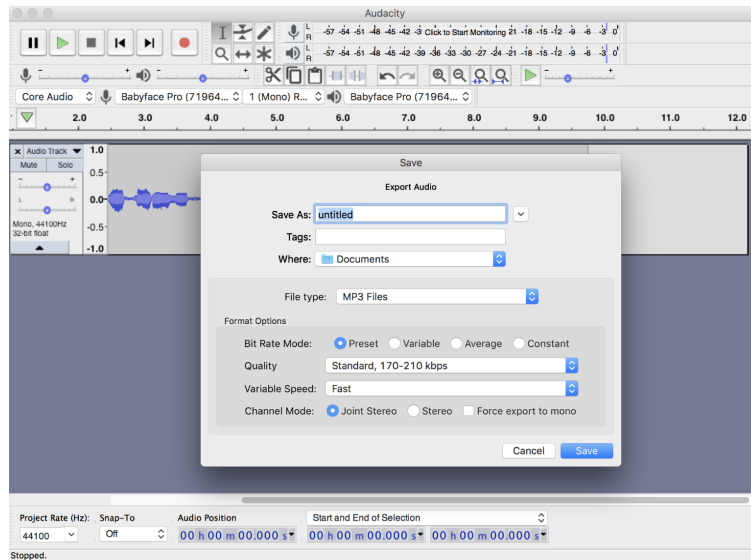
Audacity

L R -57 -54 -51 -48 -45 -42 -3 Click to Start Monitoring 21 -18 -15 -12 -9 -6 -3 0

L R -57 -54 -51 -48 -45 -42 -39 -36 -33 -30 -27 -24 -21 -18 -15 -12 -9 -6 -3 0

Core Audio
Babyface Pro (71964...
1 (Mono) R...
Babyface Pro (71964...

2.0 3.0 4.0 5.0 6.0 7.0 8.0 9.0 10.0 11.0 12.0

Audio Track
Mute Solo
1.0
0.5
0.0
-0.5
-1.0
Mono, 44100Hz
32-bit float

Save

Export Audio

Save As: untitled

Tags:

Where: Documents

File type: MP3 Files

Format Options

Bit Rate Mode: Preset Variable Average Constant

Quality Standard, 170-210 kbps

Variable Speed: Fast

Channel Mode: Joint Stereo Stereo Force export to mono

Cancel Save

Project Rate (Hz): 44100
Snap-To Off
Audio Position 00 h 00 m 00.000 s
Start and End of Selection
00 h 00 m 00.000 s 00 h 00 m 00.000 s

Stopped.